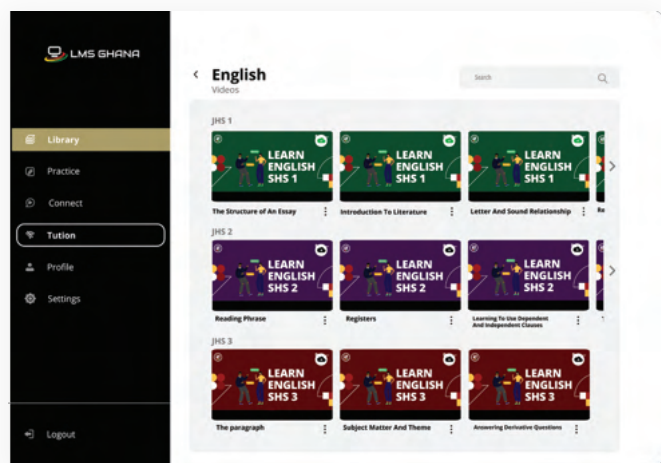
LMS GHANA

Library
Practice
Connect
Tution
Profile
Settings

Logout

English
Videos

Search

JHS 1

LEARN ENGLISH SHS 1
The Structure of An Essay

LEARN ENGLISH SHS 1
Introduction To Literature

LEARN ENGLISH SHS 1
Letter And Sound Relationship

Ro

JHS 2

LEARN ENGLISH SHS 2
Reading Phrase

LEARN ENGLISH SHS 2
Registers

LEARN ENGLISH SHS 2
Learning To Use Dependent And Independent Clauses

JHS 3

LEARN ENGLISH SHS 3
The paragraph

LEARN ENGLISH SHS 3
Subject Matter And Theme

LEARN ENGLISH SHS 3
Answering Derivative Questions